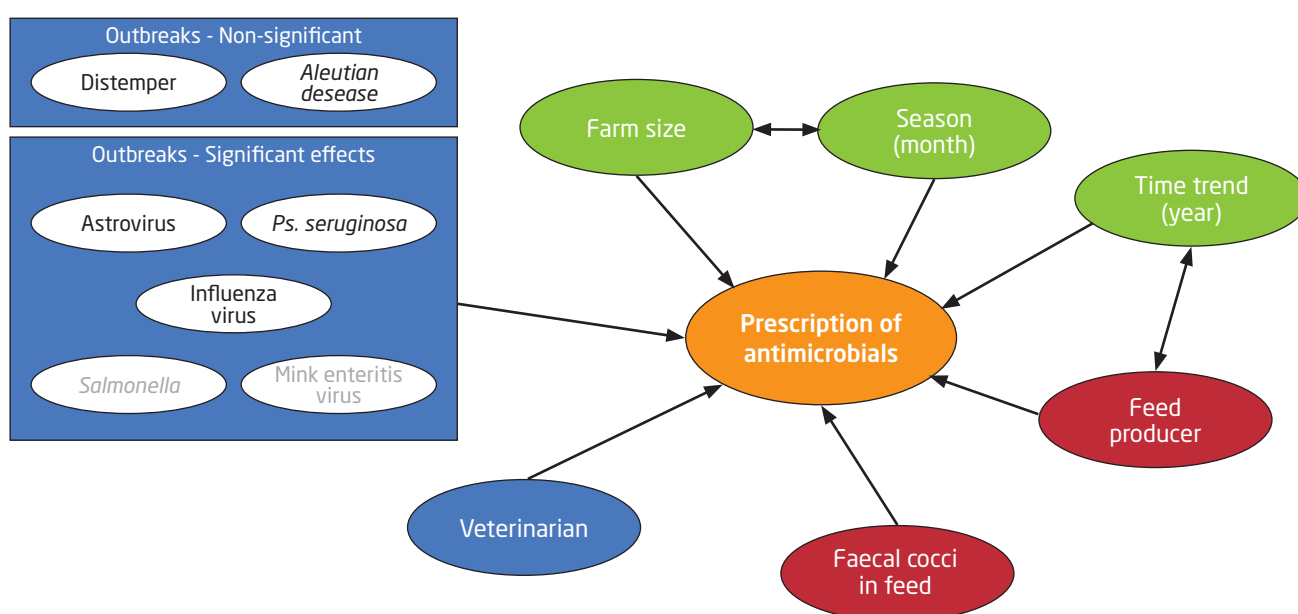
Outbreaks - Non-significant

Distemper

*Aleutian desease*

Outbreaks - Significant effects

Astrovirus

*Ps. seruginosa*

Influenza virus

*Salmonella*

Mink enteritis virus

Farm size

Season (month)

Time trend (year)

Prescription of antimicrobials

Feed producer

Veterinarian

Faecal cocci in feed